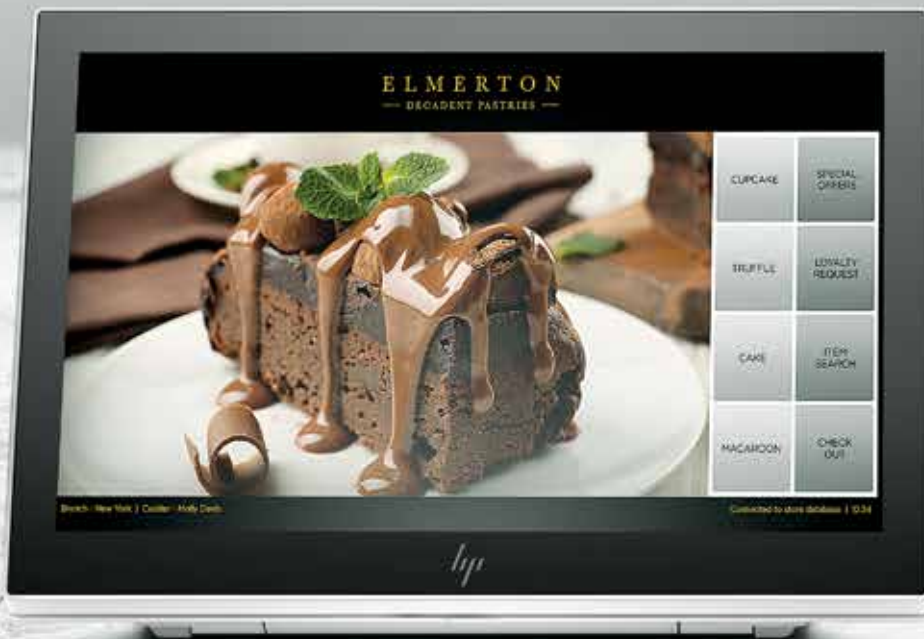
ELMERTON
— DECADENT PASTRIES —

CUPCAKE

SPECIAL OFFERS

TRUFFLE

LOYALTY REQUEST

CAKE

ITEM SEARCH

MACAROON

CHECK OUT

Branch : New York | Cashier : Holly Davis

Connected to store database | 10:34

hp